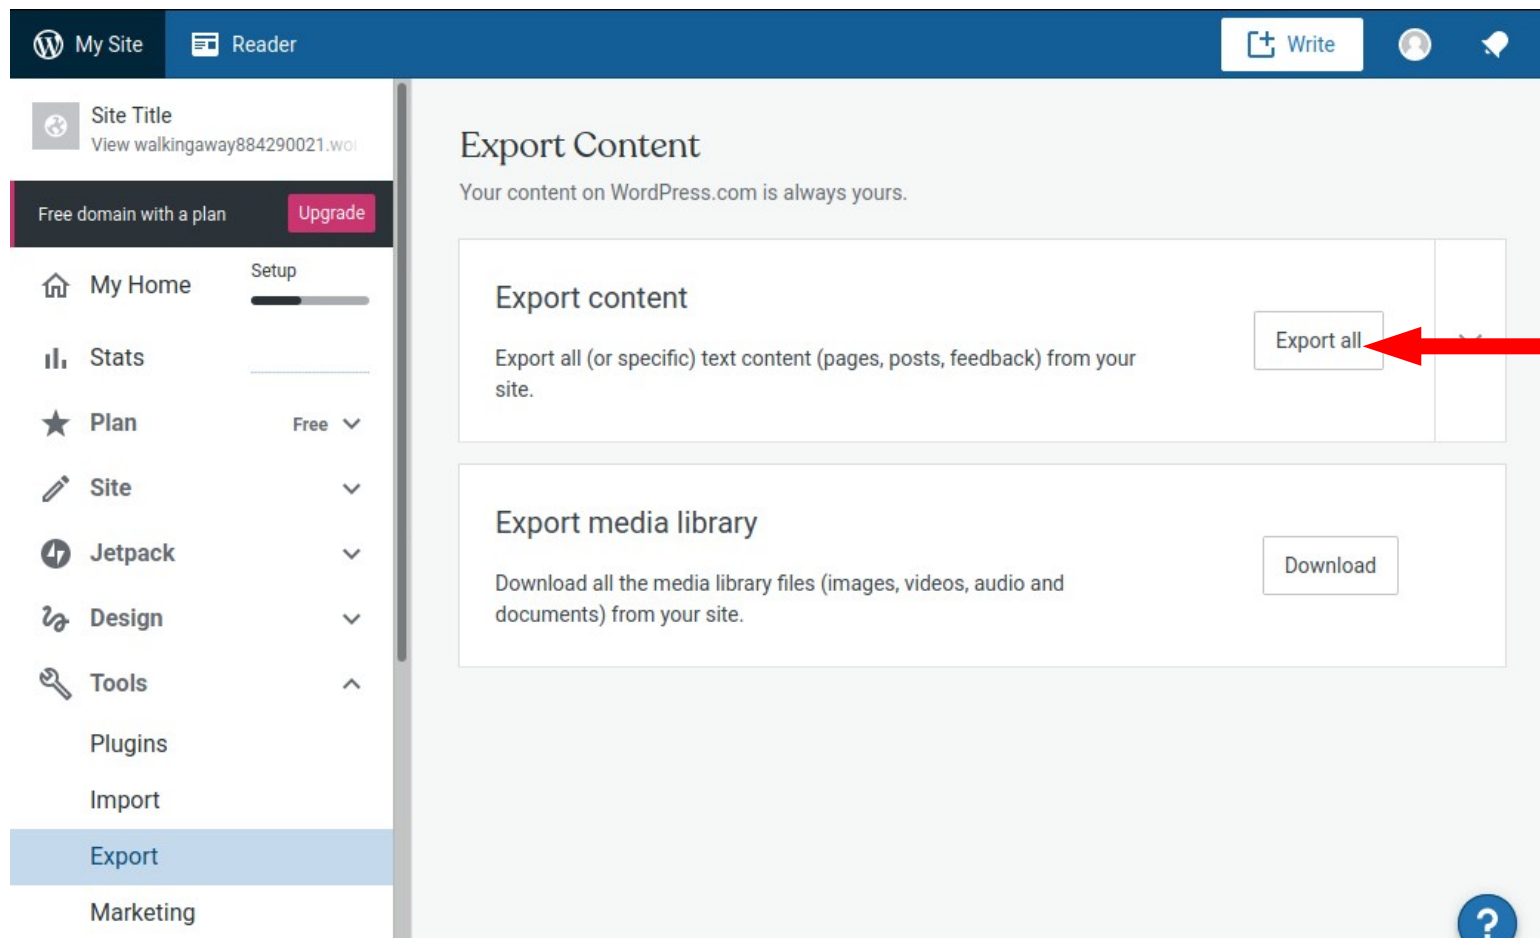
My Site
Reader
Write

Site Title
View walkingaway884290021.wo

Free domain with a plan
Upgrade

My Home
Setup
Stats
Plan
Free
Site
Jetpack
Design
Tools
Plugins
Import
Export
Marketing

Export Content
Your content on WordPress.com is always yours.

Export content
Export all (or specific) text content (pages, posts, feedback) from your site.
Export all

Export media library
Download all the media library files (images, videos, audio and documents) from your site.
Download

?